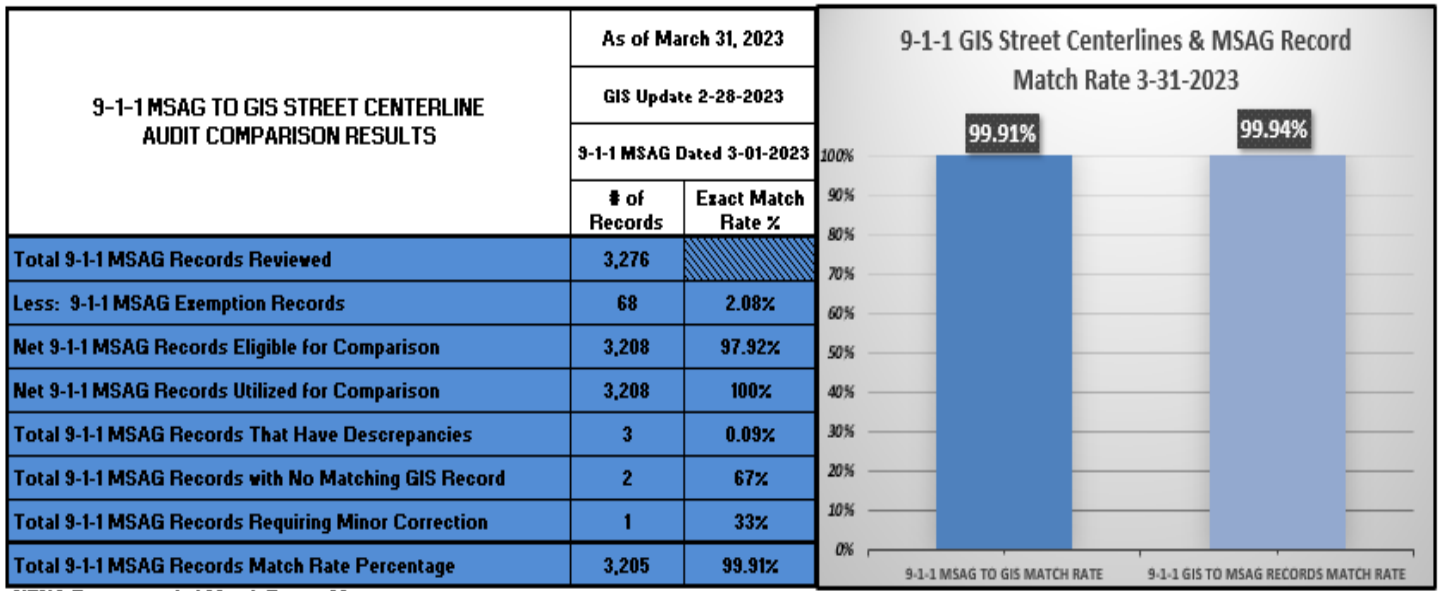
| 9-1-1 MSAG TO GIS STREET CENTERLINE AUDIT COMPARISON RESULTS | As of March 31, 2023 | |
|---|---|---|
| | GIS Update 2-28-2023 | |
| | 9-1-1 MSAG Dated 3-01-2023 | |
| | # of Records | Exact Match Rate % |
| Total 9-1-1 MSAG Records Reviewed | 3,276 | |
| Less: 9-1-1 MSAG Exemption Records | 68 | 2.08% |
| Net 9-1-1 MSAG Records Eligible for Comparison | 3,208 | 97.92% |
| Net 9-1-1 MSAG Records Utilized for Comparison | 3,208 | 100% |
| Total 9-1-1 MSAG Records That Have Descrepancies | 3 | 0.09% |
| Total 9-1-1 MSAG Records with No Matching GIS Record | 2 | 67% |
| Total 9-1-1 MSAG Records Requiring Minor Correction | 1 | 33% |
| Total 9-1-1 MSAG Records Match Rate Percentage | 3,205 | 99.91% |

9-1-1 GIS Street Centerlines & MSAG Record Match Rate 3-31-2023

99.91%
99.94%

100%
90%
80%
70%
60%
50%
40%
30%
20%
10%
0%

9-1-1 MSAG TO GIS MATCH RATE
9-1-1 GIS TO MSAG RECORDS MATCH RATE

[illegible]